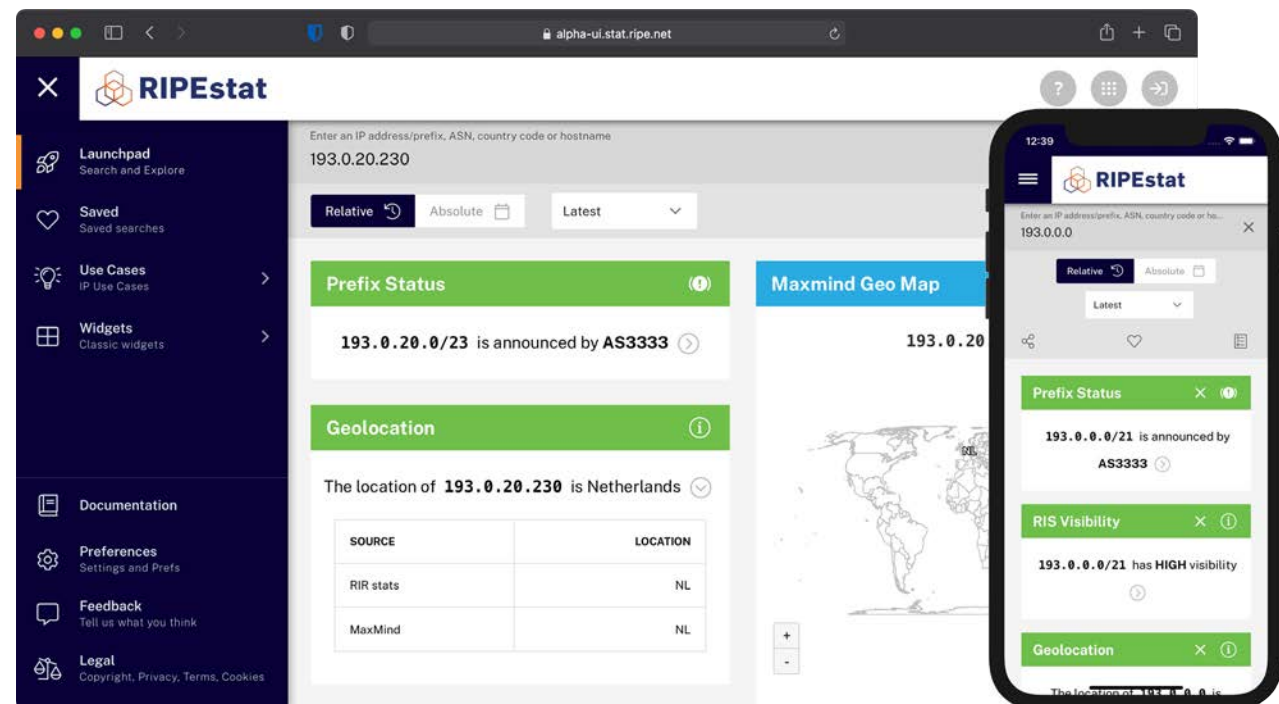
alpha-ui.stat.ripe.net

RIPEstat

Launchpad
Search and Explore

Saved
Saved searches

Use Cases
IP Use Cases

Widgets
Classic widgets

Documentation

Preferences
Settings and Prefs

Feedback
Tell us what you think

Legal
Copyright, Privacy, Terms, Cookies

Enter an IP address/prefix, ASN, country code or hostname
193.0.20.230

Relative
Absolute
Latest

Prefix Status

193.0.20.0/23 is announced by AS3333

Geolocation

The location of 193.0.20.230 is Netherlands

| SOURCE | LOCATION |
|---|---|
| RIR stats | NL |
| MaxMind | NL |

Maxmind Geo Map

193.0.20

NL

+
-

12:39

RIPEstat

Enter an IP address/prefix, ASN, country code or ho...
193.0.0.0

Relative
Absolute
Latest

Prefix Status

193.0.0.0/21 is announced by AS3333

RIS Visibility

193.0.0.0/21 has HIGH visibility

Geolocation

The location of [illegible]